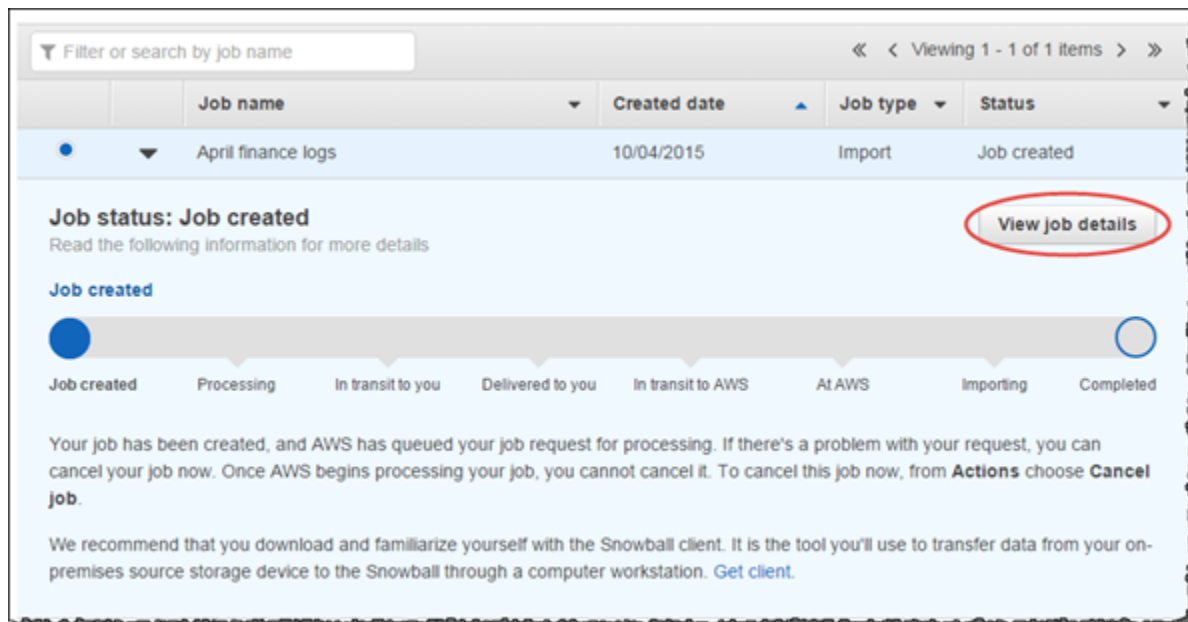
Filter or search by job name

« ‹ Viewing 1 - 1 of 1 items › »

| | | Job name | Created date | Job type | Status |
|---|---|---|---|---|---|
| | | April finance logs | 10/04/2015 | Import | Job created |

Job status: Job created
Read the following information for more details

View job details

Job created

Job created Processing In transit to you Delivered to you In transit to AWS At AWS Importing Completed

Your job has been created, and AWS has queued your job request for processing. If there's a problem with your request, you can cancel your job now. Once AWS begins processing your job, you cannot cancel it. To cancel this job now, from **Actions** choose **Cancel job**.

We recommend that you download and familiarize yourself with the Snowball client. It is the tool you'll use to transfer data from your on-premises source storage device to the Snowball through a computer workstation. Get client.

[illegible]